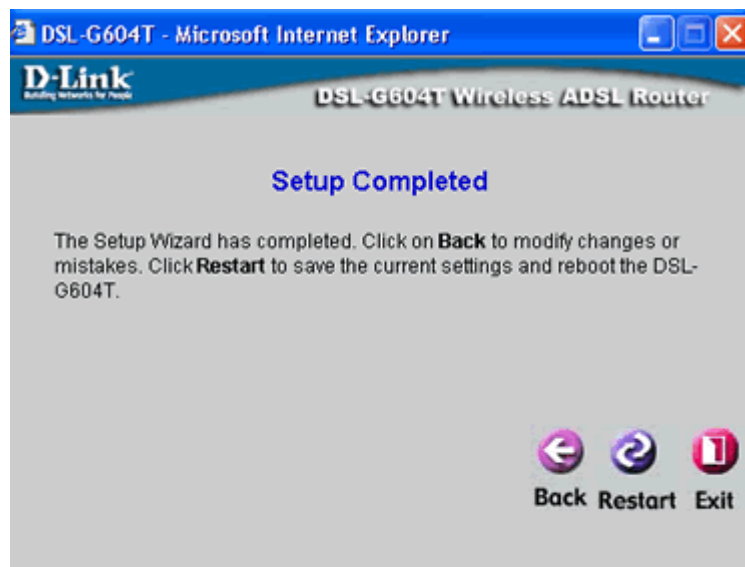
DSL-G604T - Microsoft Internet Explorer

D-Link
Building Networks for People

DSL-G604T Wireless ADSL Router

Setup Completed

The Setup Wizard has completed. Click on Back to modify changes or mistakes. Click Restart to save the current settings and reboot the DSL-G604T.

Back Restart Exit